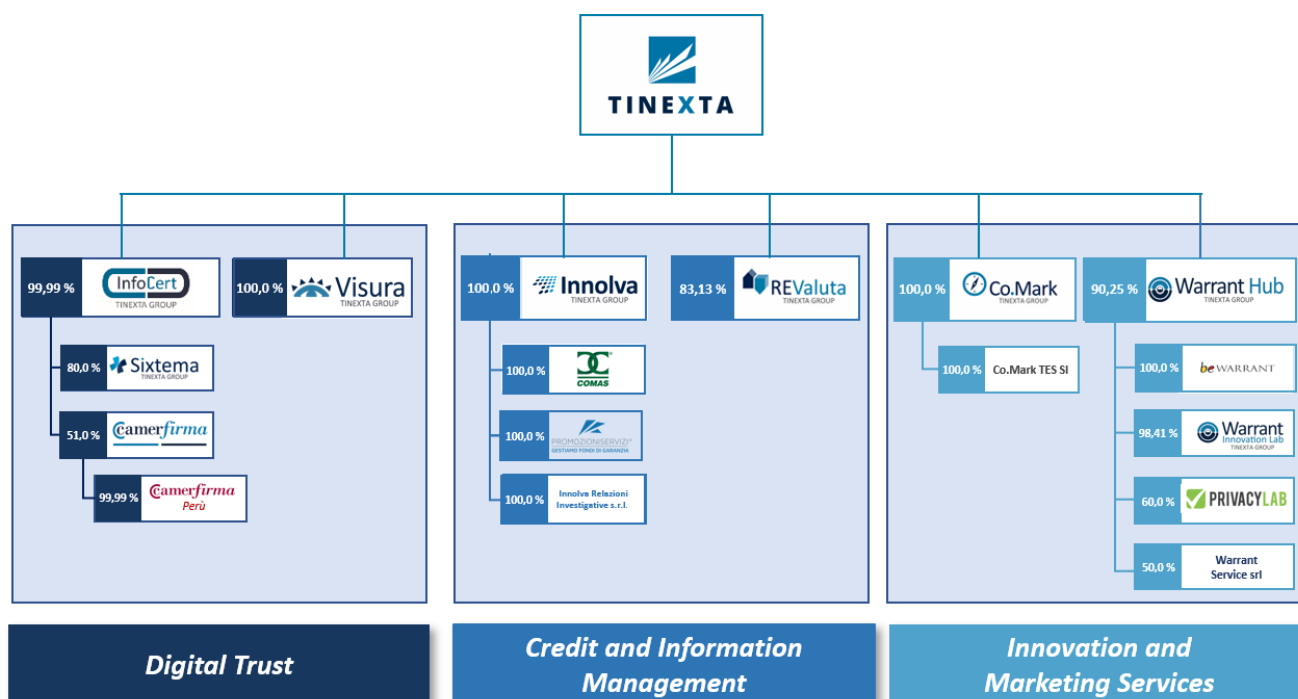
TINEXTA

99,99 %
InfoCert
TINEXTA GROUP

100,0 %
Visura
TINEXTA GROUP

80,0 %
Sixtema
TINEXTA GROUP

51,0 %
Camerfirma

99,99 %
Camerfirma
Perù

100.0 %
Innolva
TINEXTA GROUP

83,13 %
REValuta
TINEXTA GROUP

100,0 %
COMAS

100,0 %
PROMOZIONISERVIZI
GESTIAMO FONDI DI GARANZIA

100,0 %
Innolva Relazioni Investigative s.r.l.

100,0 %
Co.Mark
TINEXTA GROUP

90,25 %
Warrant Hub
TINEXTA GROUP

100,0 %
Co.Mark TES SI

100,0 %
be WARRANT

98,41 %
Warrant Innovation Lab
TINEXTA GROUP

60,0 %
PRIVACYLAB

50,0 %
Warrant Service srl

Digital Trust

Credit and Information Management

Innovation and Marketing Services